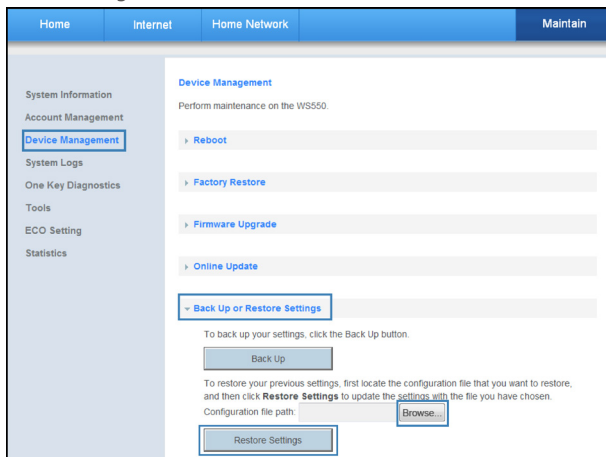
Home Internet Home Network Maintain

System Information
Account Management
Device Management
System Logs
One Key Diagnostics
Tools
ECO Setting
Statistics

Device Management

Perform maintenance on the WS550.

Reboot

Factory Restore

Firmware Upgrade

Online Update

Back Up or Restore Settings

To back up your settings, click the Back Up button.

Back Up

To restore your previous settings, first locate the configuration file that you want to restore, and then click **Restore Settings** to update the settings with the file you have chosen.

Configuration file path: Browse...

Restore Settings